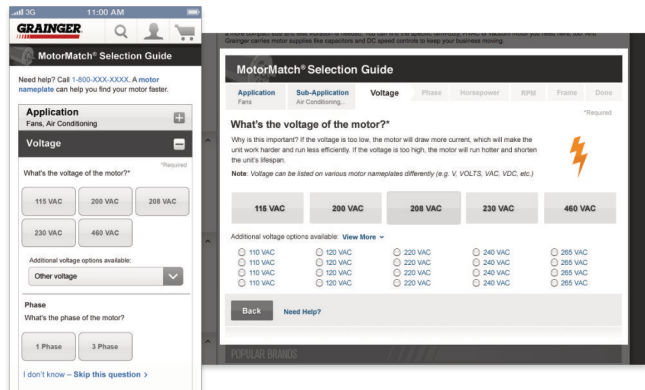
3G 11:00 AM

GRAINGER

MotorMatch® Selection Guide

Need help? Call 1-800-XXX-XXXX. A motor nameplate can help you find your motor faster.

Application
Fans, Air Conditioning

Voltage

*Required

What's the voltage of the motor?*

115 VAC
200 VAC
208 VAC
230 VAC
460 VAC

Additional voltage options available:
Other voltage

Phase
What's the phase of the motor?

1 Phase
3 Phase

I don't know – Skip this question >

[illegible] Grainger carries motor supplies like capacitors and DC speed controls to keep your business moving.

MotorMatch® Selection Guide

Application
Fans

Sub-Application
Air Conditioning

Voltage

Phase

Horsepower

RPM

Frame

Done

*Required

What's the voltage of the motor?*

Why is this important? If the voltage is too low, the motor will draw more current, which will make the unit work harder and run less efficiently. If the voltage is too high, the motor will run hotter and shorten the unit's lifespan.

Note: Voltage can be listed on various motor nameplates differently (e.g. V, VOLTS, VAC, VDC, etc.)

115 VAC
200 VAC
208 VAC
230 VAC
460 VAC

Additional voltage options available: View More

| 110 VAC | 120 VAC | 220 VAC | 240 VAC | 265 VAC |
|---|---|---|---|---|
| 110 VAC | 120 VAC | 220 VAC | 240 VAC | 265 VAC |
| 110 VAC | 120 VAC | 220 VAC | 240 VAC | 265 VAC |
| 110 VAC | 120 VAC | 220 VAC | 240 VAC | 265 VAC |

Back
Need Help?

POPULAR BRANDS